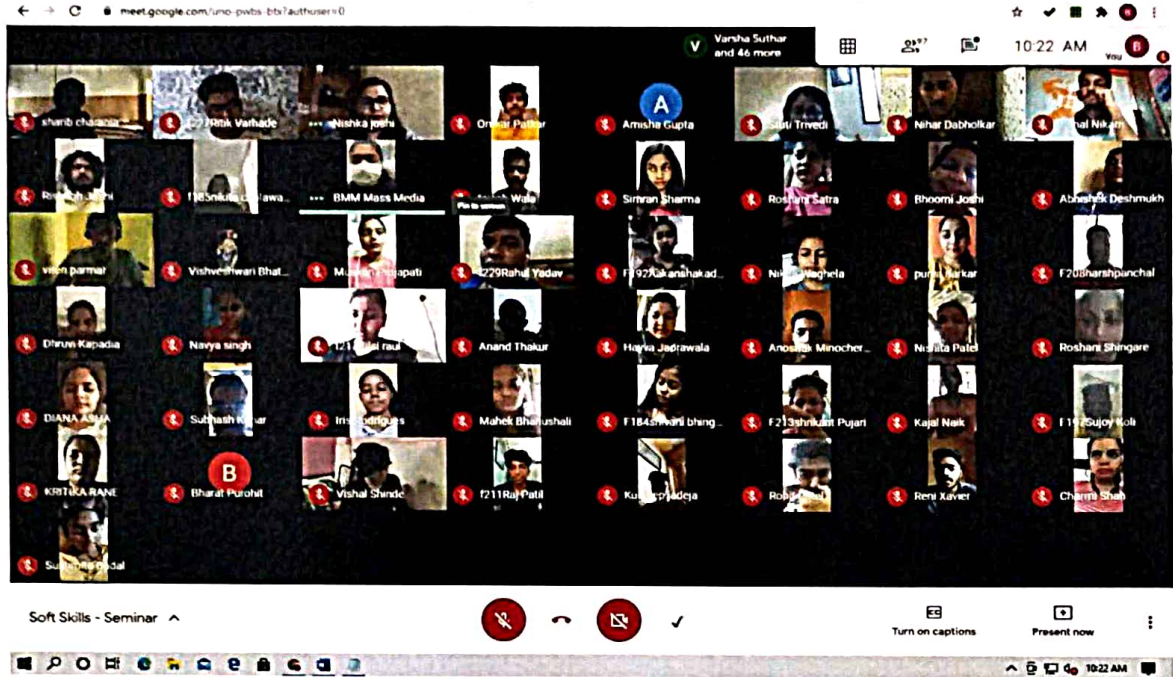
meet.google.com/uno-pwbs-bti?authuser=0

V Varsha Suthar and 46 more

10:22 AM

You

sharib chaaran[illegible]

F227Ritik Varhade

Nishka Joshi

Omkar Patkar

A

Amisha Gupta

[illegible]ti Trivedi

Nihar Dabholkar

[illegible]al Nikam

Ri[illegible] Joshi

F183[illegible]

BMM Mass Media

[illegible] Wala

Simran Sharma

Roshani Satra

Bhoomi Joshi

Abhishek Deshmukh

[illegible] parmar

Vishveshwari Bhat...

Mu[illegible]prajapati

F229Rahul Yadav

F192Aakanshakad...

Ni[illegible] Waghela

pu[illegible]arkar

F208harshpanchal

Dhruv Kapadia

Navya singh

F21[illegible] raut

Anand Thakur

Hania Jariwala

Ano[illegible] Minocher...

Nishita Patel

Roshani Shingare

DIANA ASMA

Subhash K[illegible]ar

Iris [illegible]odrigues

Mahek Bhanushali

F184shivani bhing...

F213shrikant Pujari

Kajal Naik

F19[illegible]Sujoy Koli

KRTIKA RANE

B

Bharat Purohit

Vishal Shinde

f211Raj Patil

Ku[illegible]jadeja

Rob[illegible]

Reni Xavier

Charmi Shah

Su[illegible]dal

Soft Skills - Seminar

Turn on captions

Present now

10:22 AM